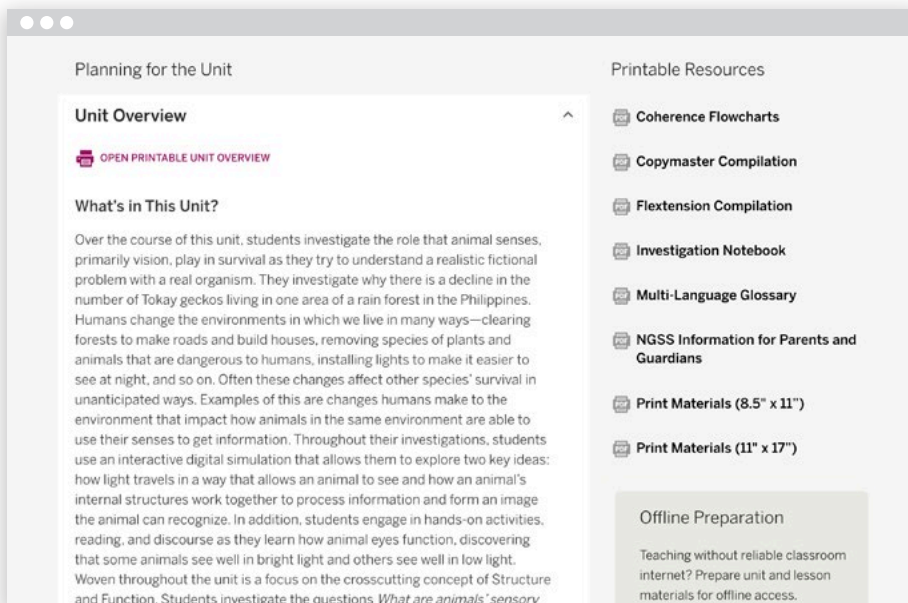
Planning for the Unit

Unit Overview

OPEN PRINTABLE UNIT OVERVIEW

What's in This Unit?

Over the course of this unit, students investigate the role that animal senses, primarily vision, play in survival as they try to understand a realistic fictional problem with a real organism. They investigate why there is a decline in the number of Tokay geckos living in one area of a rain forest in the Philippines. Humans change the environments in which we live in many ways—clearing forests to make roads and build houses, removing species of plants and animals that are dangerous to humans, installing lights to make it easier to see at night, and so on. Often these changes affect other species' survival in unanticipated ways. Examples of this are changes humans make to the environment that impact how animals in the same environment are able to use their senses to get information. Throughout their investigations, students use an interactive digital simulation that allows them to explore two key ideas: how light travels in a way that allows an animal to see and how an animal's internal structures work together to process information and form an image the animal can recognize. In addition, students engage in hands-on activities, reading, and discourse as they learn how animal eyes function, discovering that some animals see well in bright light and others see well in low light. Woven throughout the unit is a focus on the crosscutting concept of Structure and Function. Students investigate the questions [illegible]

Printable Resources

Coherence Flowcharts

Copymaster Compilation

Flextension Compilation

Investigation Notebook

Multi-Language Glossary

NGSS Information for Parents and Guardians

Print Materials (8.5" x 11")

Print Materials (11" x 17")

Offline Preparation

Teaching without reliable classroom internet? Prepare unit and lesson materials for offline access.